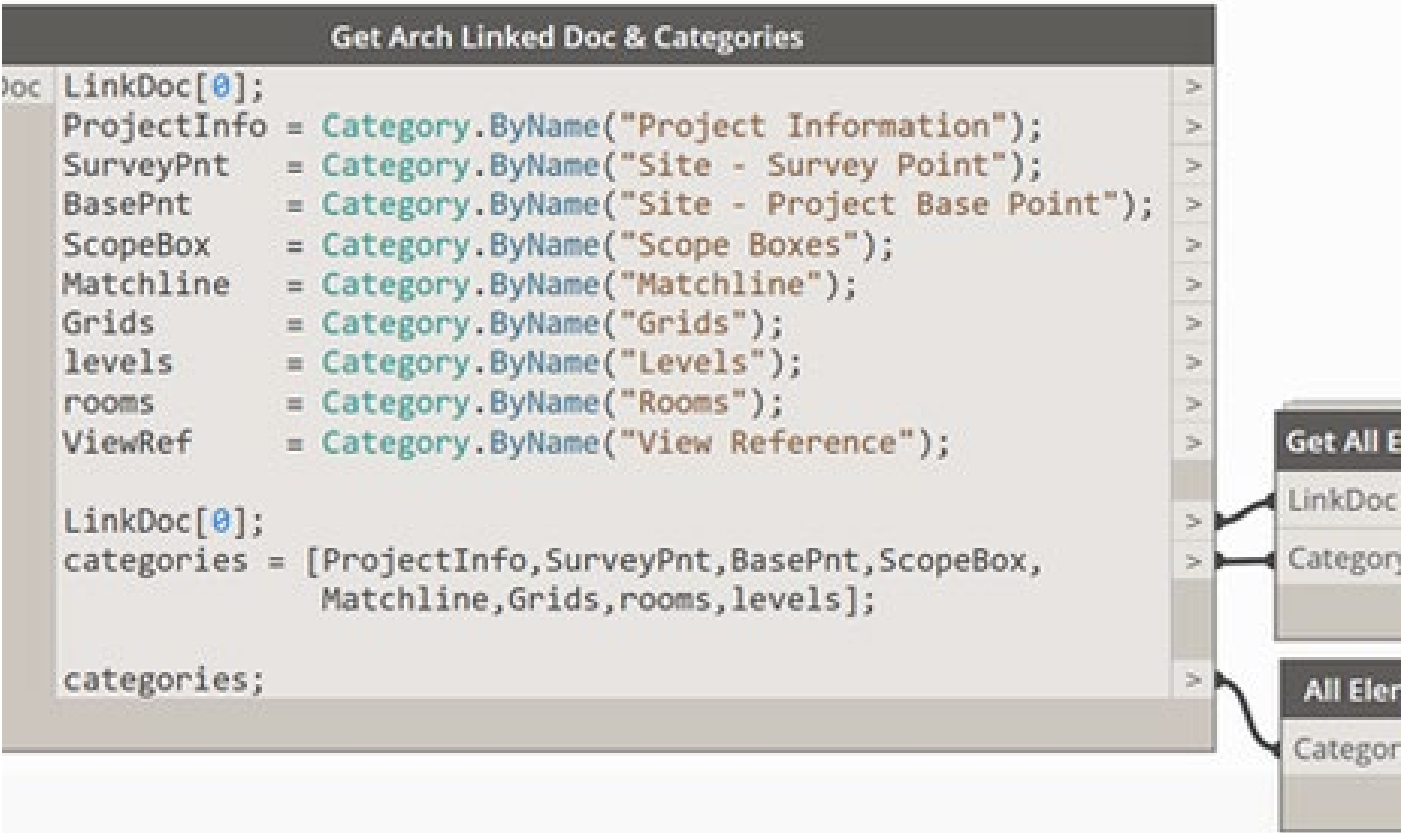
Get Arch Linked Doc & Categories

Doc

LinkDoc[0];
ProjectInfo = Category.ByName("Project Information");
SurveyPnt = Category.ByName("Site - Survey Point");
BasePnt = Category.ByName("Site - Project Base Point");
ScopeBox = Category.ByName("Scope Boxes");
Matchline = Category.ByName("Matchline");
Grids = Category.ByName("Grids");
levels = Category.ByName("Levels");
rooms = Category.ByName("Rooms");
ViewRef = Category.ByName("View Reference");

LinkDoc[0];
categories = [ProjectInfo,SurveyPnt,BasePnt,ScopeBox, Matchline,Grids,rooms,levels];

categories;

>
>
>
>
>
>
>
>
>
>
>
>
>

Get All E
LinkDoc
Category

All Eler
Categor